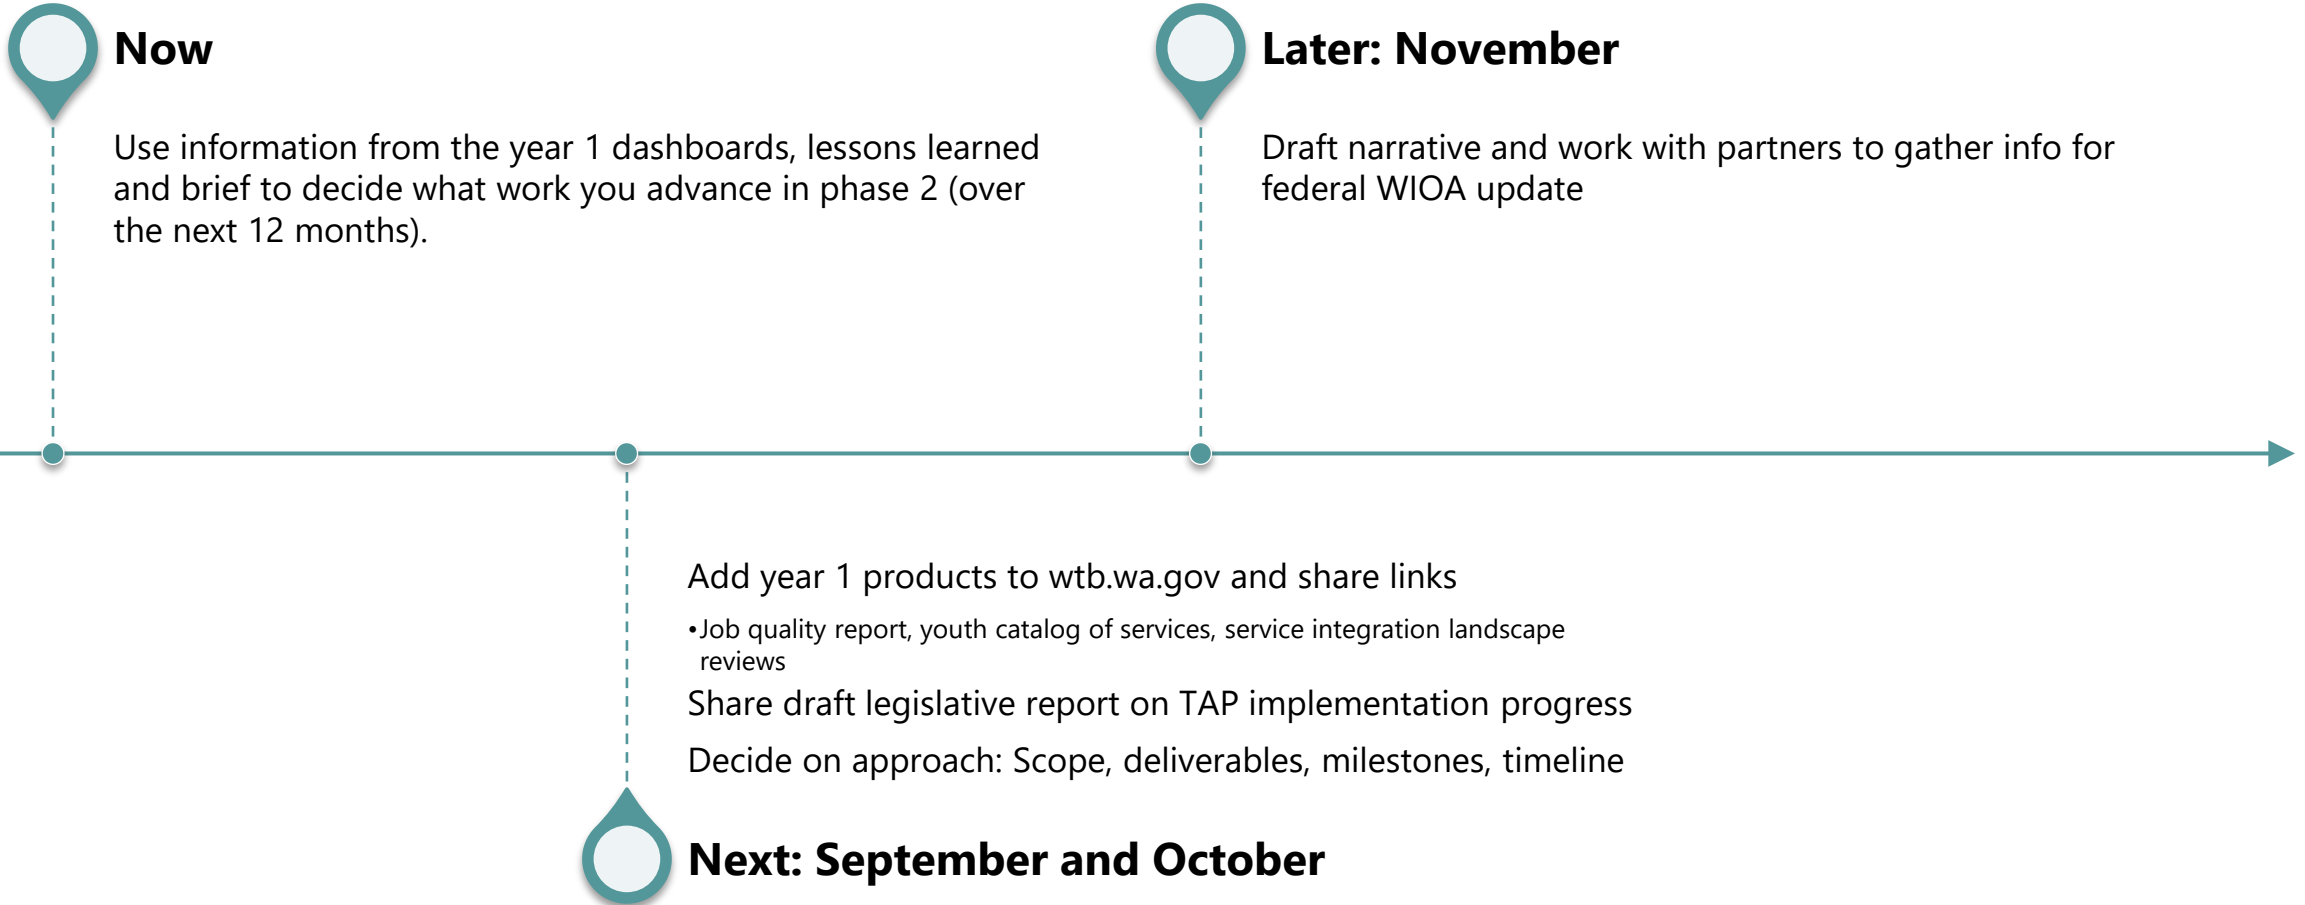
Now

Use information from the year 1 dashboards, lessons learned and brief to decide what work you advance in phase 2 (over the next 12 months).

Later: November

Draft narrative and work with partners to gather info for federal WIOA update

Add year 1 products to wtb.wa.gov and share links

•Job quality report, youth catalog of services, service integration landscape reviews

Share draft legislative report on TAP implementation progress

Decide on approach: Scope, deliverables, milestones, timeline

Next: September and October